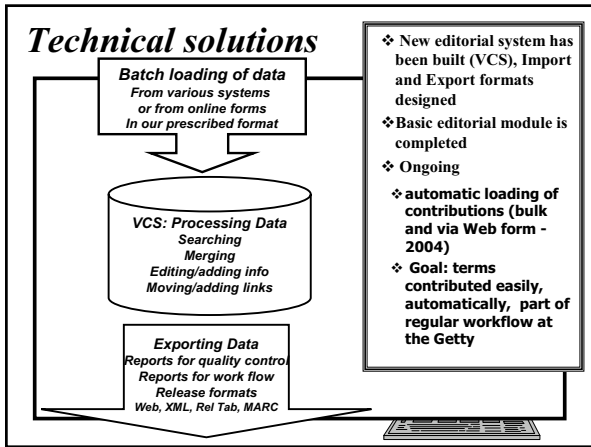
Technical solutions

Batch loading of data
From various systems or from online forms
In our prescribed format

VCS: Processing Data
Searching
Merging
Editing/adding info
Moving/adding links

Exporting Data
Reports for quality control
Reports for work flow
Release formats
Web, XML, Rel Tab, MARC

❖ New editorial system has been built (VCS), Import and Export formats designed
❖ Basic editorial module is completed
❖ Ongoing
❖ automatic loading of contributions (bulk and via Web form - 2004)
❖ Goal: terms contributed easily, automatically, part of regular workflow at the Getty